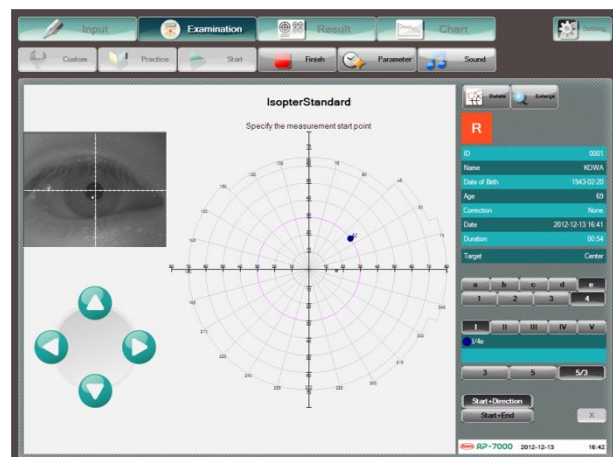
Input
Examination
Result
Chart
Setting
Custom
Practice
Start
Finish
Parameter
Sound

IsopterStandard
Specify the measurement start point

Details
Enlarge
R
ID 0001
Name KOWA
Date of Birth 1943-02-20
Age 69
Correction None
Date 2012-12-13 16:41
Duration 00:54
Target Center

a b c d e
1 2 3 4
I II III IV V
V/4e
3 5 5/3
Start+Direction
Start+End
X

AP-7000 2012-12-13 16:42